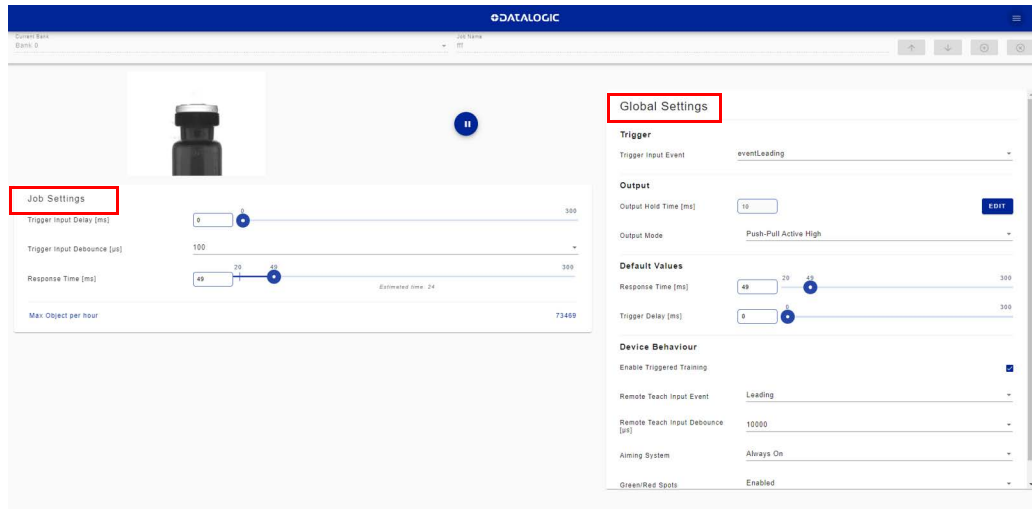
DATALOGIC

Current Bank
Bank 0

Job Name
fff

Job Settings

Trigger Input Delay [ms] 0 0 300

Trigger Input Debounce [µs] 100

Response Time [ms] 49 20 49 300

Estimated time: 24

Max Object per hour 73469

Global Settings

Trigger

Trigger Input Event eventLeading

Output

Output Hold Time [ms] 10 EDIT

Output Mode Push-Pull Active High

Default Values

Response Time [ms] 49 20 49 300

Trigger Delay [ms] 0 0 300

Device Behaviour

Enable Triggered Training

Remote Teach Input Event Leading

Remote Teach Input Debounce [µs] 10000

Aiming System Always On

Green/Red Spots Enabled